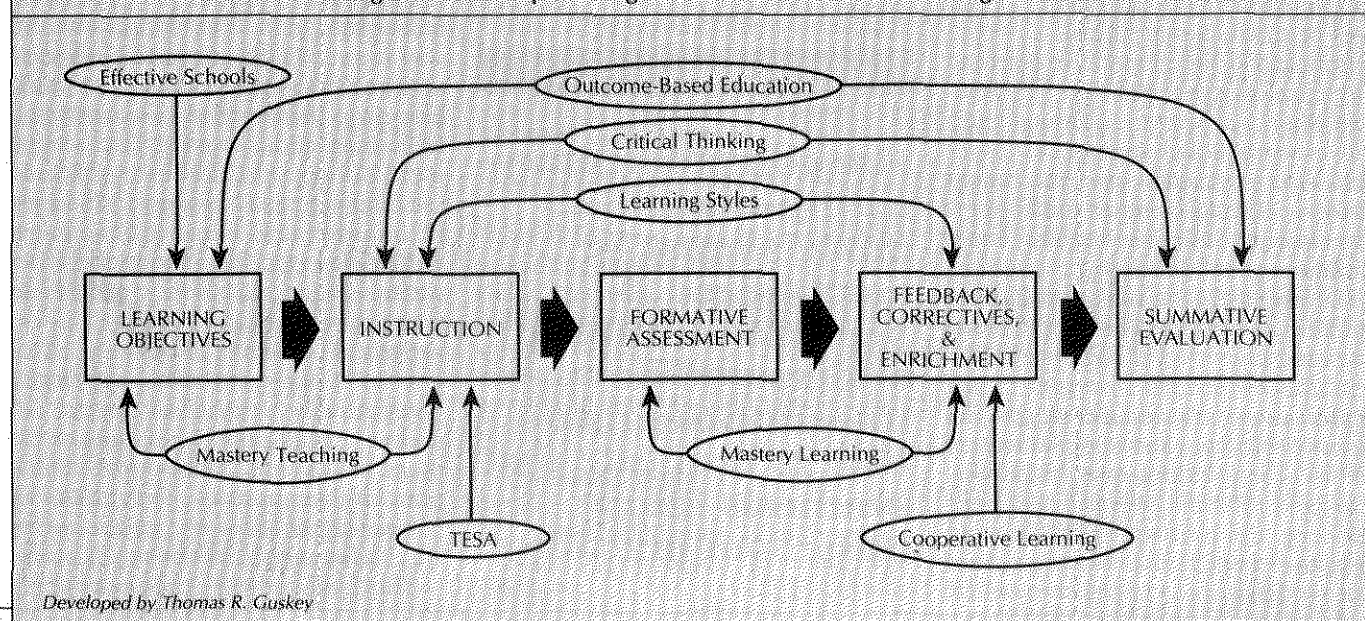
Effective Schools

Outcome-Based Education

Critical Thinking

Learning Styles

LEARNING OBJECTIVES

INSTRUCTION

FORMATIVE ASSESSMENT

FEEDBACK, CORRECTIVES, & ENRICHMENT

SUMMATIVE EVALUATION

Mastery Teaching

Mastery Learning

TESA

Cooperative Learning

Developed by Thomas R. Guskey